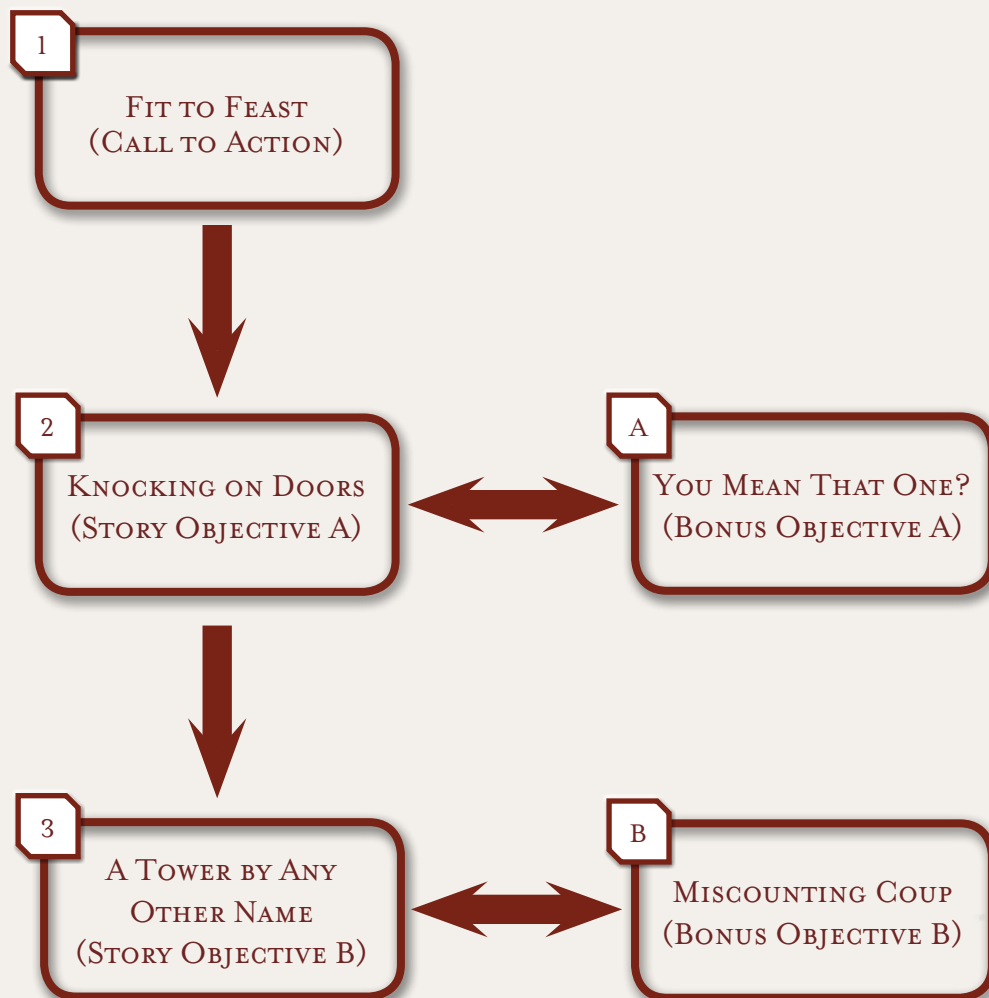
1

Fit to Feast
(Call to Action)

2

Knocking on Doors
(Story Objective A)

A

You Mean That One?
(Bonus Objective A)

3

A Tower by Any Other Name
(Story Objective B)

B

Miscounting Coup
(Bonus Objective B)